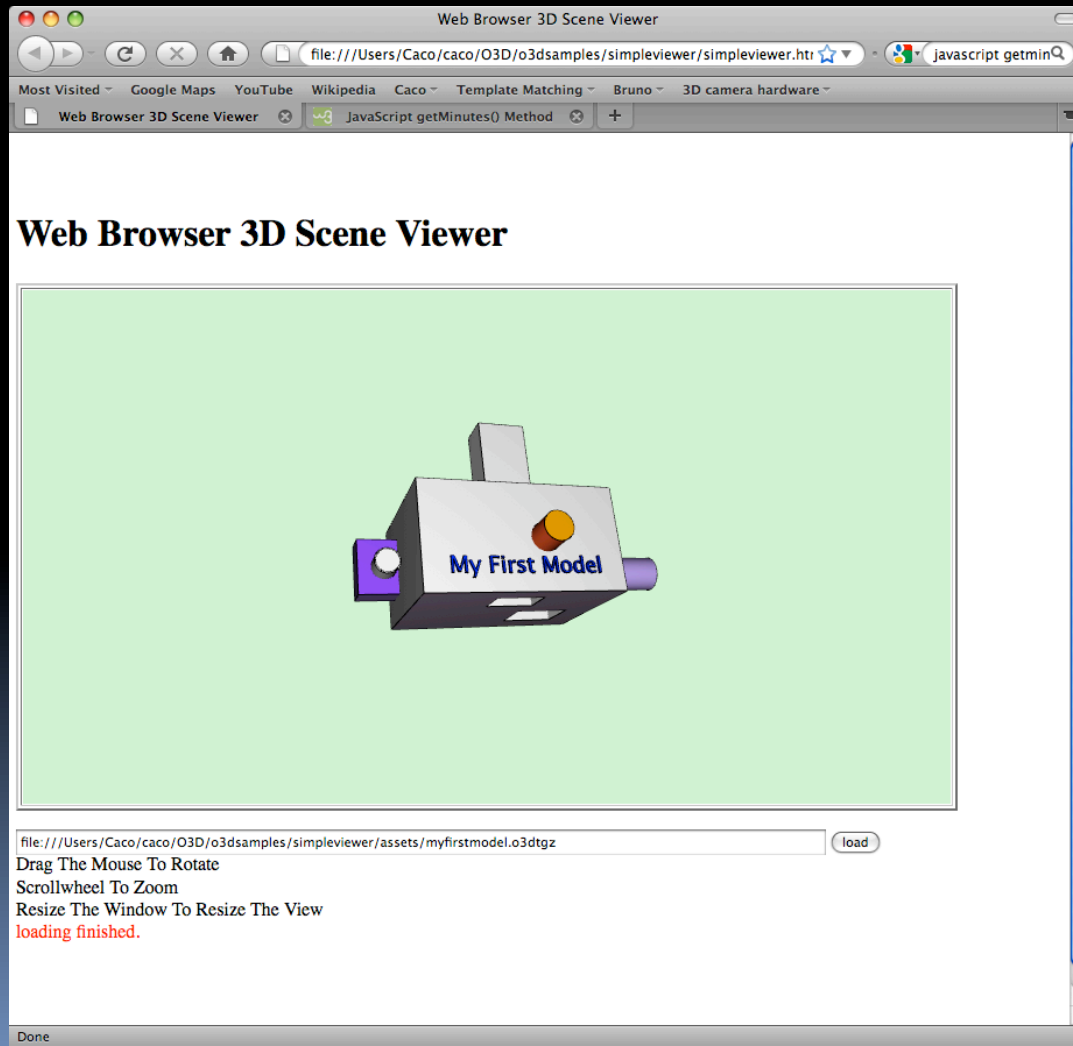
Web Browser 3D Scene Viewer

file:///Users/Caco/caco/O3D/o3dsamples/simpleviewer/simpleviewer.htr

javascript getmin

Most Visited Google Maps YouTube Wikipedia Caco Template Matching Bruno 3D camera hardware

Web Browser 3D Scene Viewer

JavaScript getMinutes() Method

+

Web Browser 3D Scene Viewer

My First Model

file:///Users/Caco/caco/O3D/o3dsamples/simpleviewer/assets/myfirstmodel.o3dtgz

load

Drag The Mouse To Rotate
Scrollwheel To Zoom
Resize The Window To Resize The View
loading finished.

Done